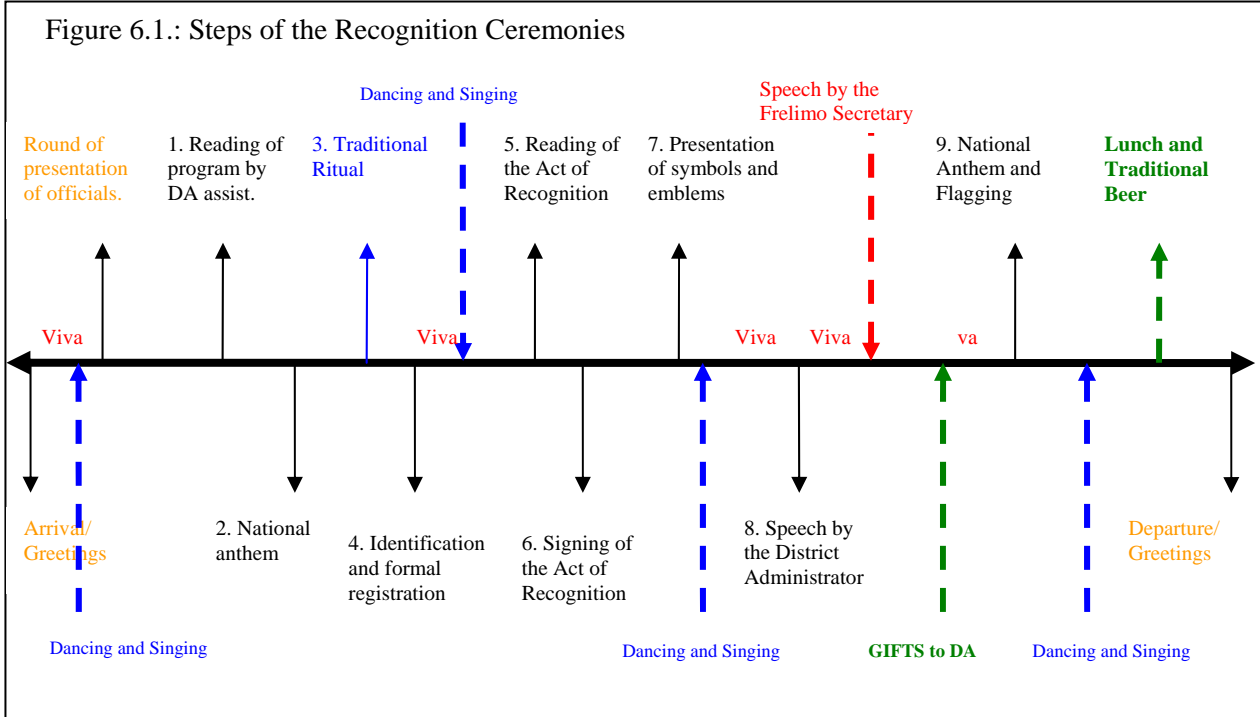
Figure 6.1.: Steps of the Recognition Ceremonies

Dancing and Singing

Speech by the Frelimo Secretary

Round of presentation of officials.

1. Reading of program by DA assist.

3. Traditional Ritual

5. Reading of the Act of Recognition

7. Presentation of symbols and emblems

9. National Anthem and Flagging

Lunch and Traditional Beer

Viva

Viva

Viva

Viva

va

Arrival/ Greetings

2. National anthem

4. Identification and formal registration

6. Signing of the Act of Recognition

8. Speech by the District Administrator

Departure/ Greetings

Dancing and Singing

Dancing and Singing

GIFTS to DA

Dancing and Singing